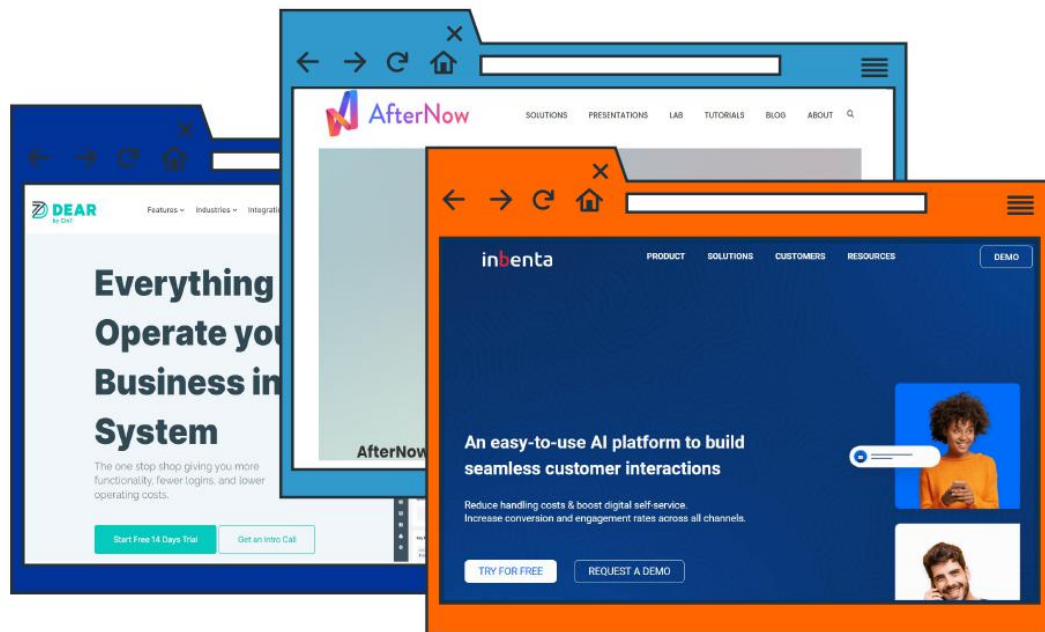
AfterNow

SOLUTIONS PRESENTATIONS LAB TUTORIALS BLOG ABOUT

AfterNow

DEAR by Cin7

Features Industries Integratio

Everything Operate you Business in System

The one stop shop giving you more functionality, fewer logins, and lower operating costs.

Start Free 14 Days Trial

Get an Intro Call

inbenta

PRODUCT SOLUTIONS CUSTOMERS RESOURCES

DEMO

An easy-to-use AI platform to build seamless customer interactions

Reduce handling costs & boost digital self-service. Increase conversion and engagement rates across all channels.

TRY FOR FREE

REQUEST A DEMO